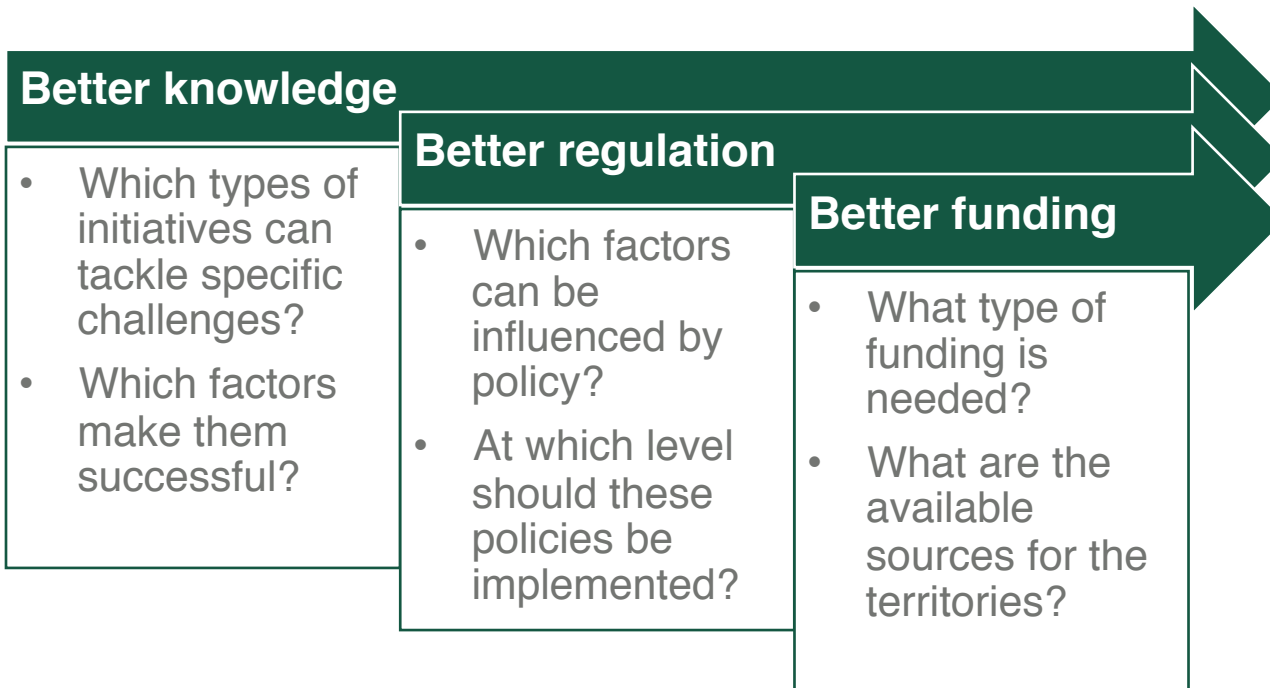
Better knowledge

- Which types of initiatives can tackle specific challenges?
- Which factors make them successful?

Better regulation

- Which factors can be influenced by policy?
- At which level should these policies be implemented?

Better funding

- What type of funding is needed?
- What are the available sources for the territories?